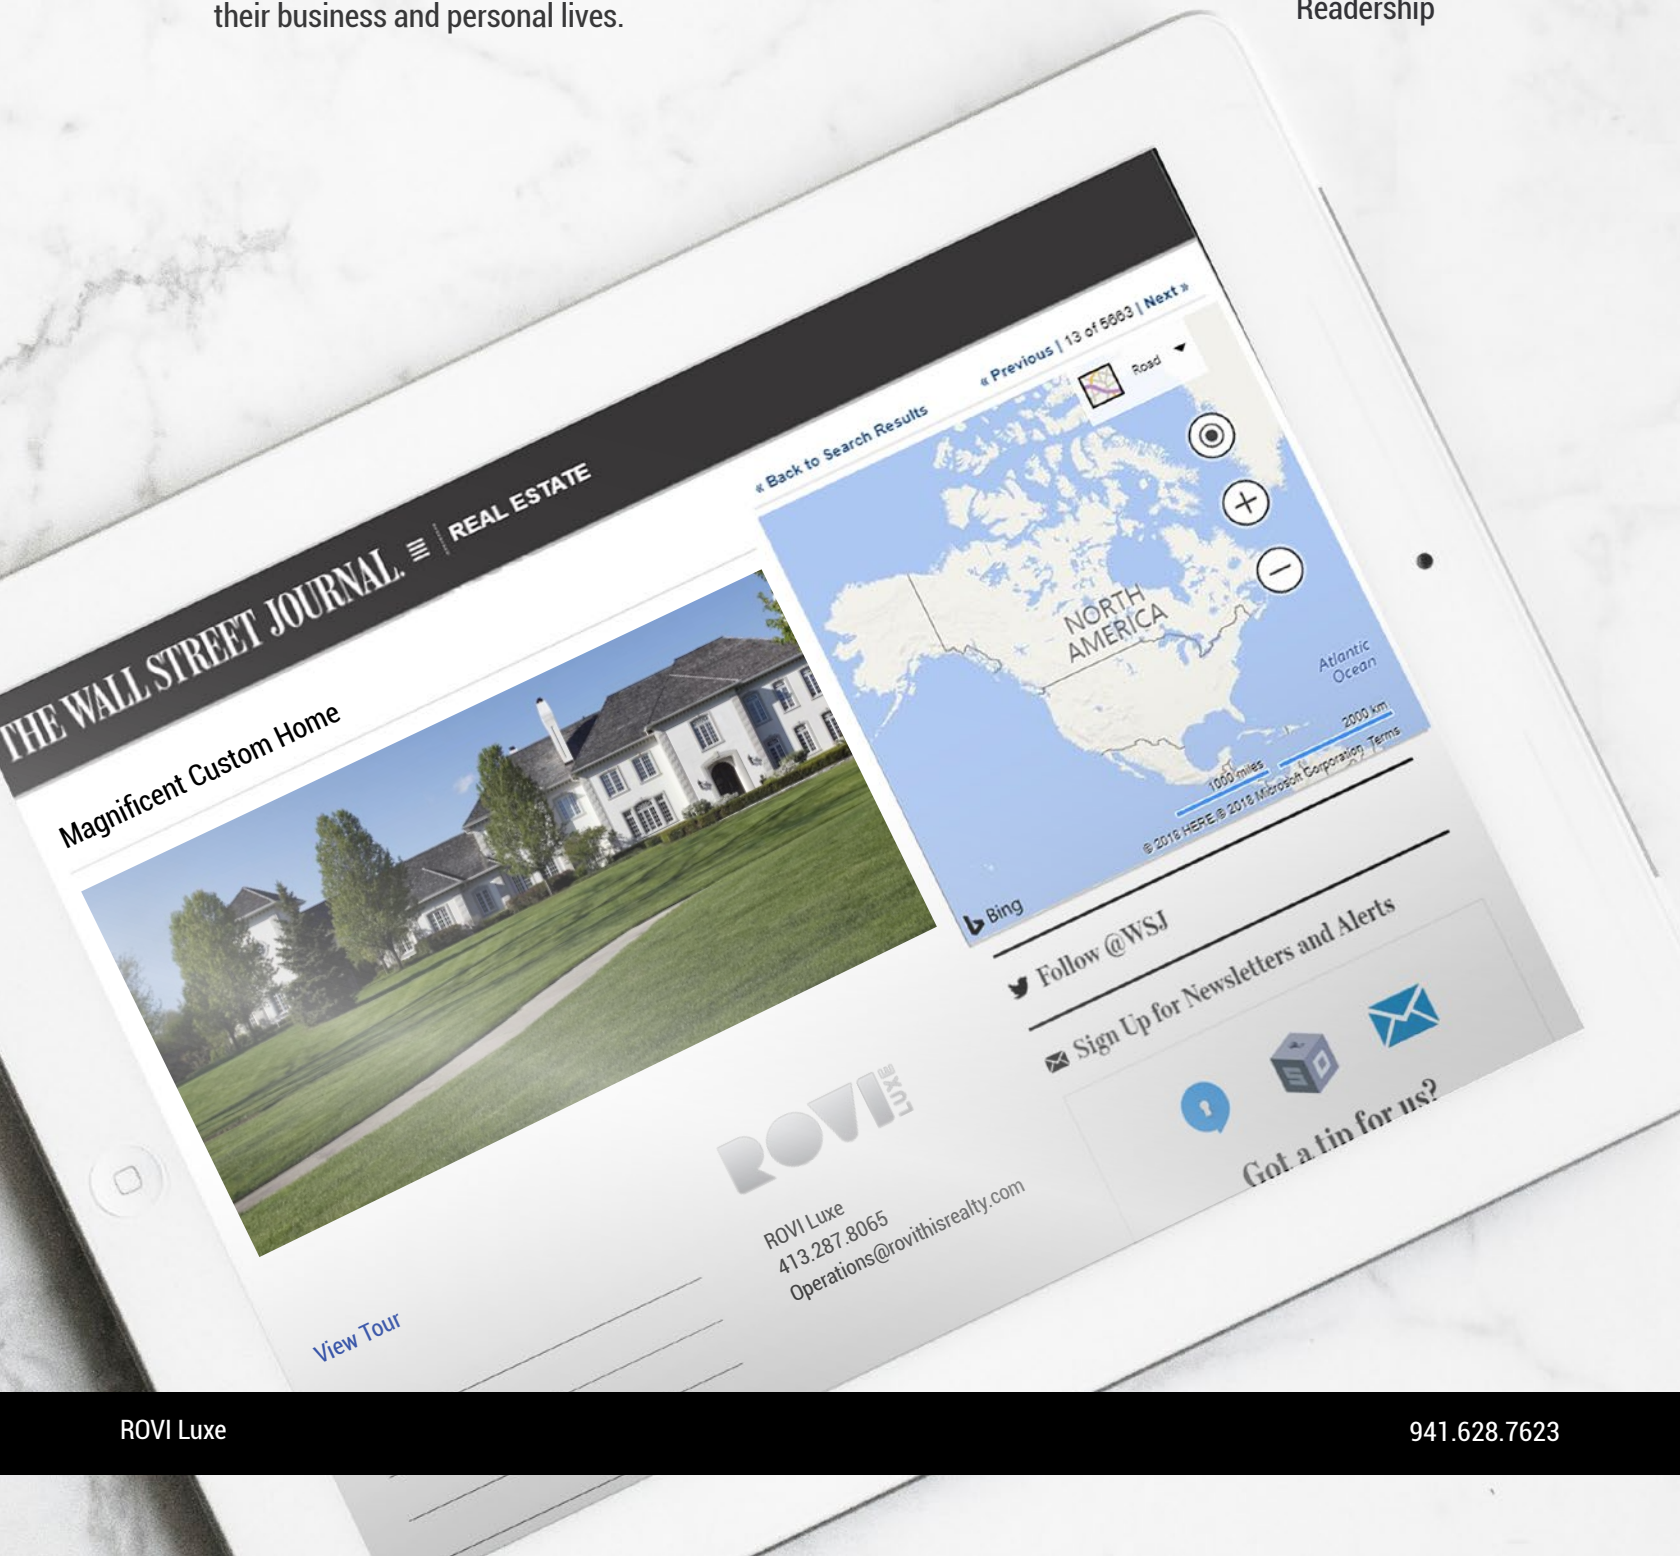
their business and personal lives.

Readership

THE WALL STREET JOURNAL. ≡ REAL ESTATE

« Back to Search Results

« Previous | 13 of 5663 | Next »

Road

NORTH AMERICA

Atlantic Ocean

1000 miles

2000 km

© 2018 HERE © 2018 Microsoft Corporation Terms

Bing

Magnificent Custom Home

View Tour

ROVI Luxe

ROVI Luxe
413.287.8065
Operations@rovithisrealty.com

Follow @WSJ

Sign Up for Newsletters and Alerts

Got a tip for us?

ROVI Luxe

941.628.7623